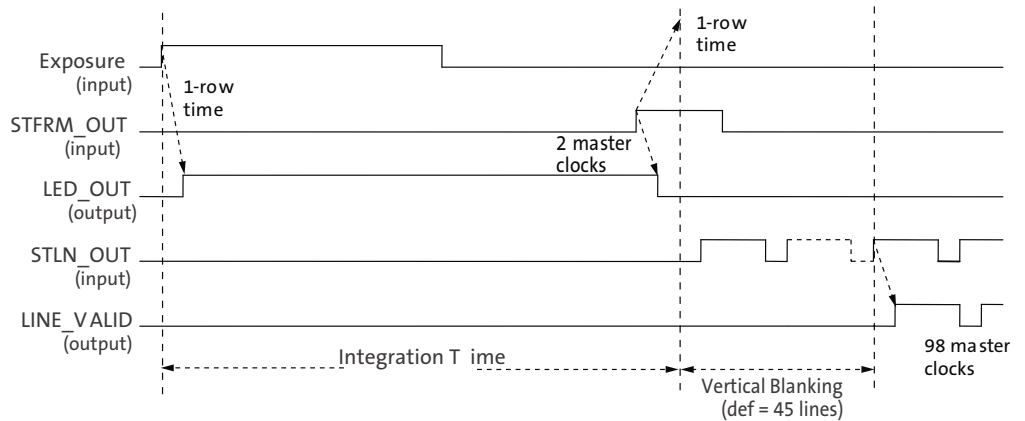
Exposure
(input)

1-row time

STFRM_OUT
(input)

LED_OUT
(output)

STLN_OUT
(input)

LINE_V ALID
(output)

1-row time

2 master clocks

Integration T ime

Vertical Blanking
(def = 45 lines)

98 ma ster clocks